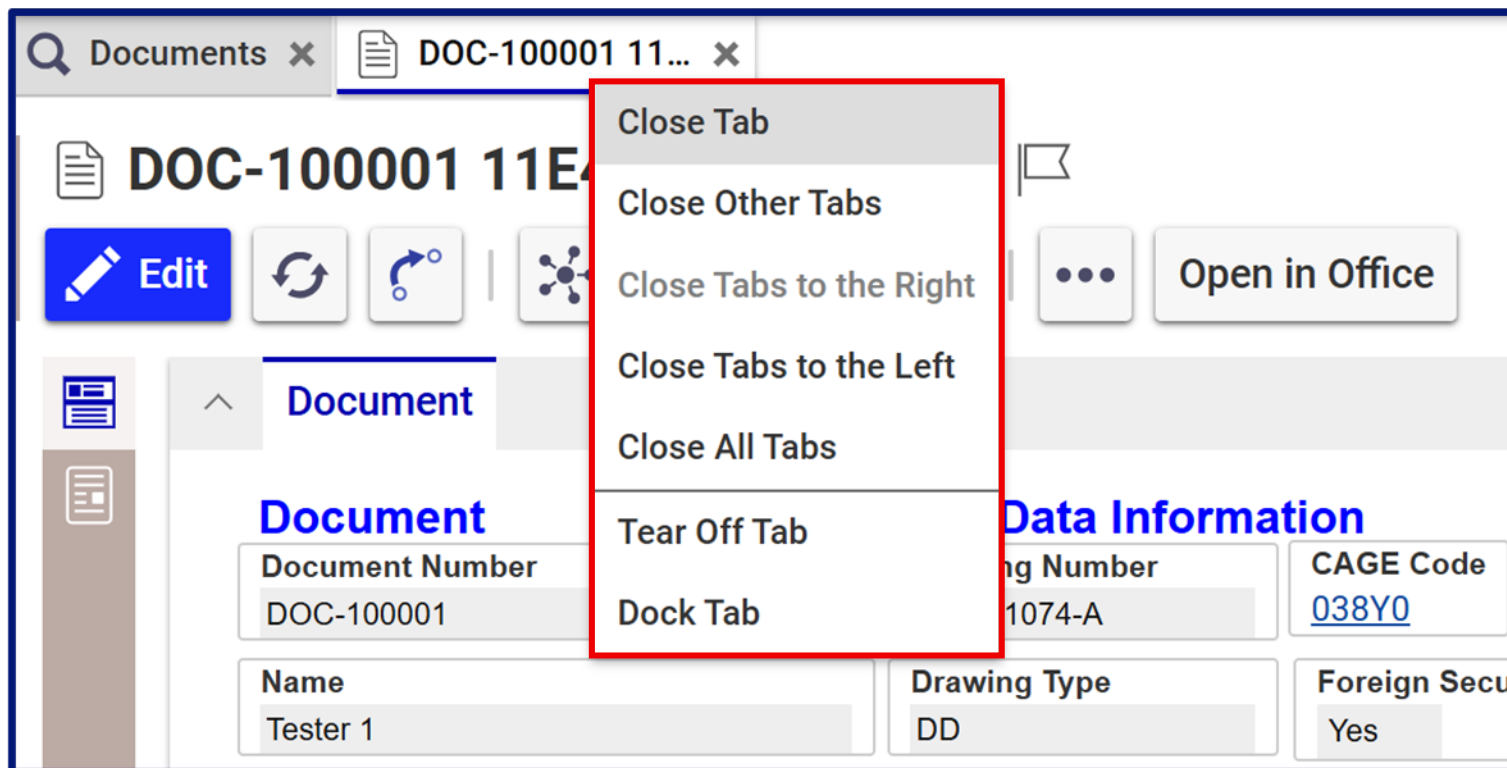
Documents ✕ DOC-100001 11... ✕

DOC-100001 11E4

Edit

Open in Office

Close Tab
Close Other Tabs
Close Tabs to the Right
Close Tabs to the Left
Close All Tabs
Tear Off Tab
Dock Tab

Document

Document

Document Number
DOC-100001

Data Information

ng Number
1074-A

CAGE Code
038Y0

Name
Tester 1

Drawing Type
DD

Foreign Secu
Yes